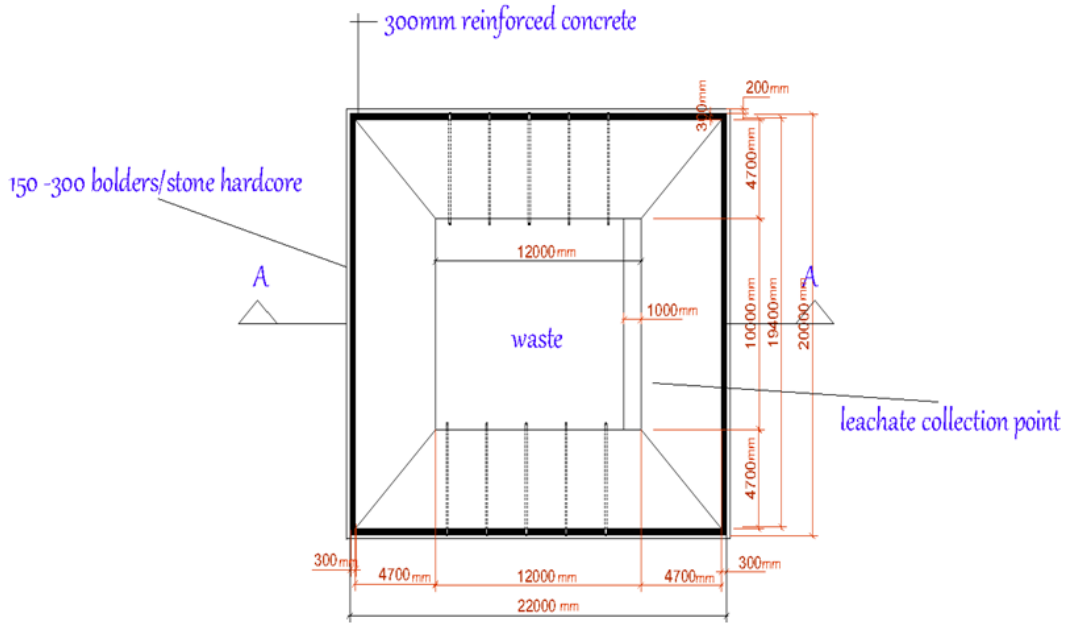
300mm reinforced concrete

150 -300 bolders/stone hardcore

A

A

200mm

300mm

4700mm

12000mm

1000mm

waste

10000mm

19400mm

20000mm

leachate collection point

4700mm

300mm

4700mm

12000mm

4700mm

300mm

22000 mm